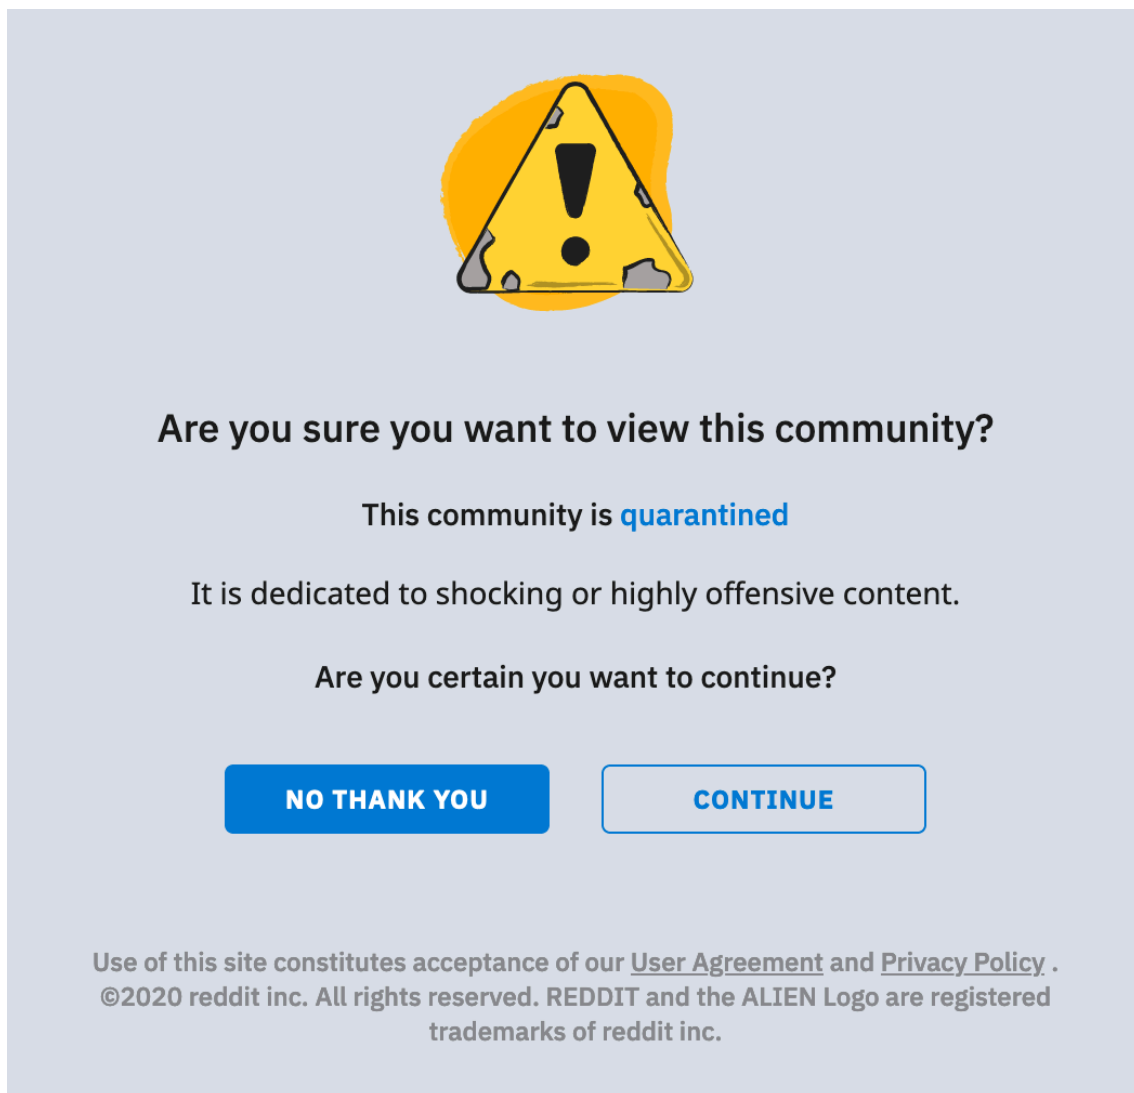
Are you sure you want to view this community?

This community is quarantined

It is dedicated to shocking or highly offensive content.

Are you certain you want to continue?

NO THANK YOU

CONTINUE

Use of this site constitutes acceptance of our User Agreement and Privacy Policy . ©2020 reddit inc. All rights reserved. REDDIT and the ALIEN Logo are registered trademarks of reddit inc.